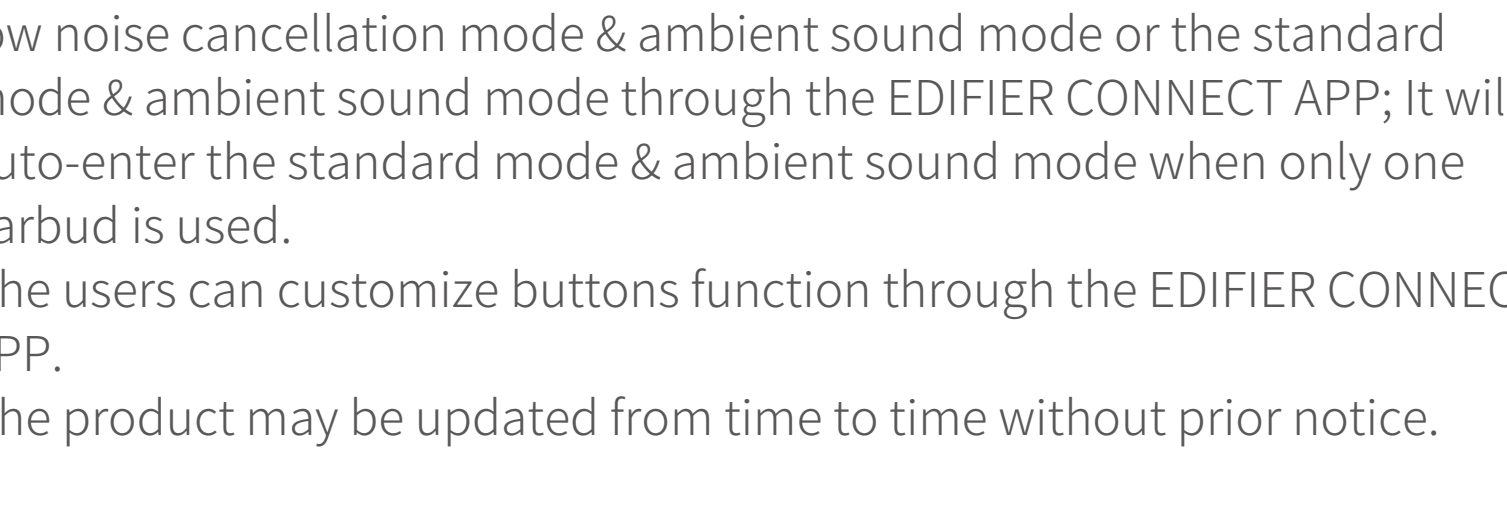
ow noise cancellation mode & ambient sound mode or the standard node & ambient sound mode through the EDIFIER CONNECT APP; It wil uto-enter the standard mode & ambient sound mode when only one arbud is used.

he users can customize buttons function through the EDIFIER CONNEC PP.

he product may be updated from time to time without prior notice.